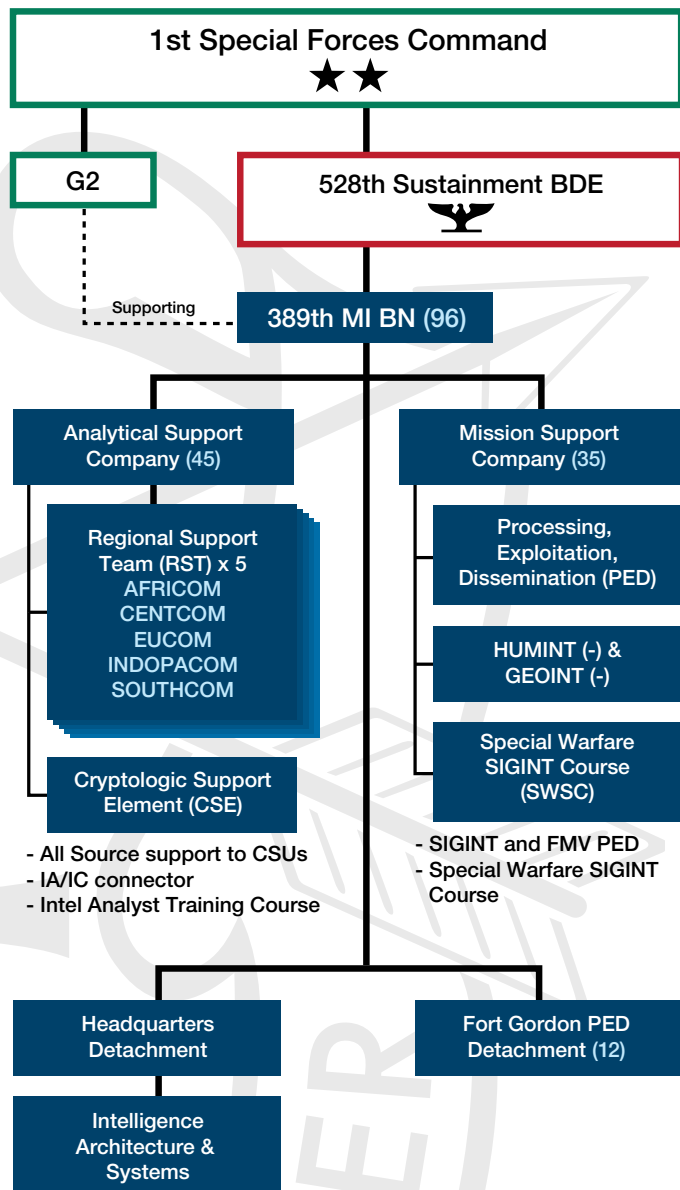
1st Special Forces Command
★★

G2

528th Sustainment BDE

Supporting

389th MI BN (96)

Analytical Support Company (45)

Regional Support Team (RST) x 5
AFRICOM
CENTCOM
EUCOM
INDOPACOM
SOUTHCOM

Cryptologic Support Element (CSE)

- All Source support to CSUs
- IA/IC connector
- Intel Analyst Training Course

Mission Support Company (35)

Processing, Exploitation, Dissemination (PED)

HUMINT (-) & GEOINT (-)

Special Warfare SIGINT Course (SWSC)

- SIGINT and FMV PED
- Special Warfare SIGINT Course

Headquarters Detachment

Intelligence Architecture & Systems

Fort Gordon PED Detachment (12)